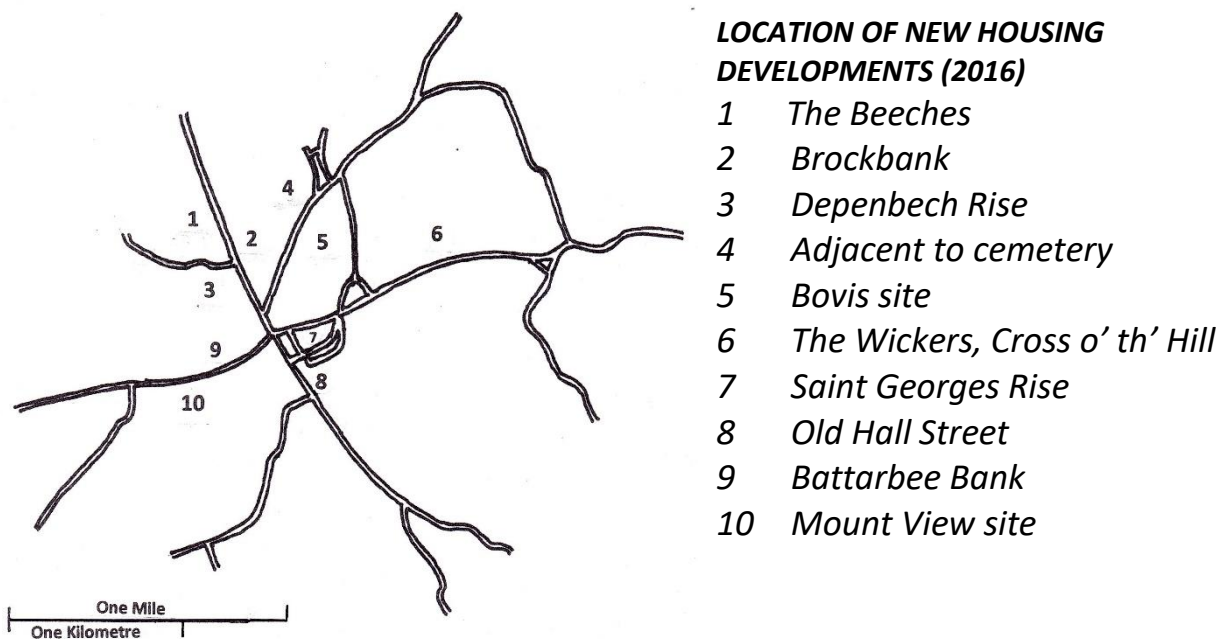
4
1
2
5
6
3
7
9
8
10

One Mile
One Kilometre

LOCATION OF NEW HOUSING DEVELOPMENTS (2016)

1 The Beeches
2 Brockbank
3 Depenbech Rise
4 Adjacent to cemetery
5 Bovis site
6 The Wickers, Cross o' th' Hill
7 Saint Georges Rise
8 Old Hall Street
9 Battarbee Bank
10 Mount View site